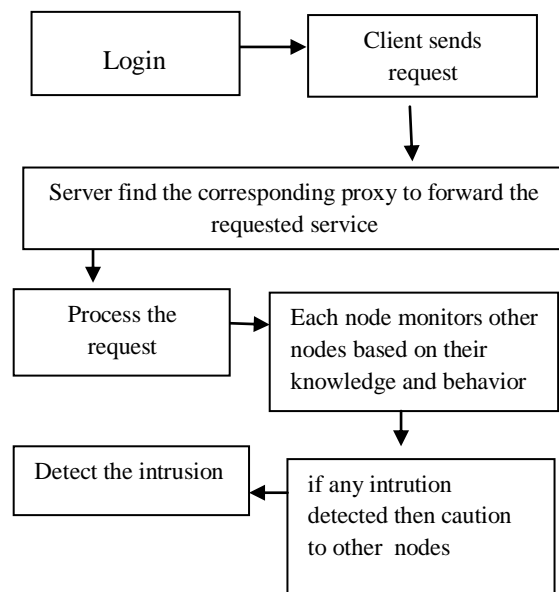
Login

Client sends request

Server find the corresponding proxy to forward the requested service

Process the request

Each node monitors other nodes based on their knowledge and behavior

Detect the intrusion

if any intrution detected then caution to other nodes